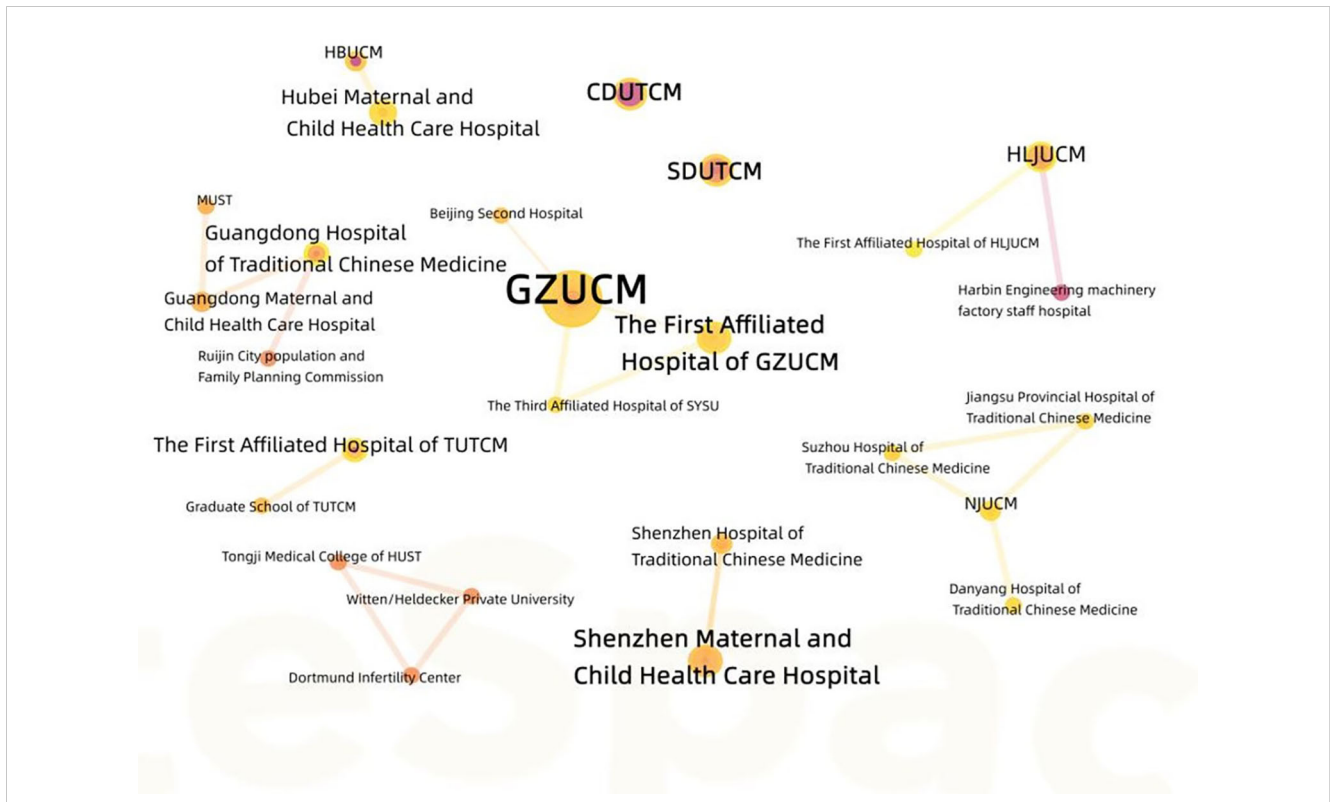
HBUCM

Hubei Maternal and Child Health Care Hospital

CDUTCM

SDUTCM

HLJUCM

MUST

Beijing Second Hospital

Guangdong Hospital of Traditional Chinese Medicine

The First Affiliated Hospital of HLJUCM

GZUCM

Guangdong Maternal and Child Health Care Hospital

Harbin Engineering machinery factory staff hospital

The First Affiliated Hospital of GZUCM

Ruijin City population and Family Planning Commission

The Third Affiliated Hospital of SYSU

Jiangsu Provincial Hospital of Traditional Chinese Medicine

The First Affiliated Hospital of TUTCM

Suzhou Hospital of Traditional Chinese Medicine

NJUCM

Graduate School of TUTCM

Shenzhen Hospital of Traditional Chinese Medicine

Tongji Medical College of HUST

Witten/Heldecker Private University

Danyang Hospital of Traditional Chinese Medicine

Shenzhen Maternal and Child Health Care Hospital

Dortmund Infertility Center